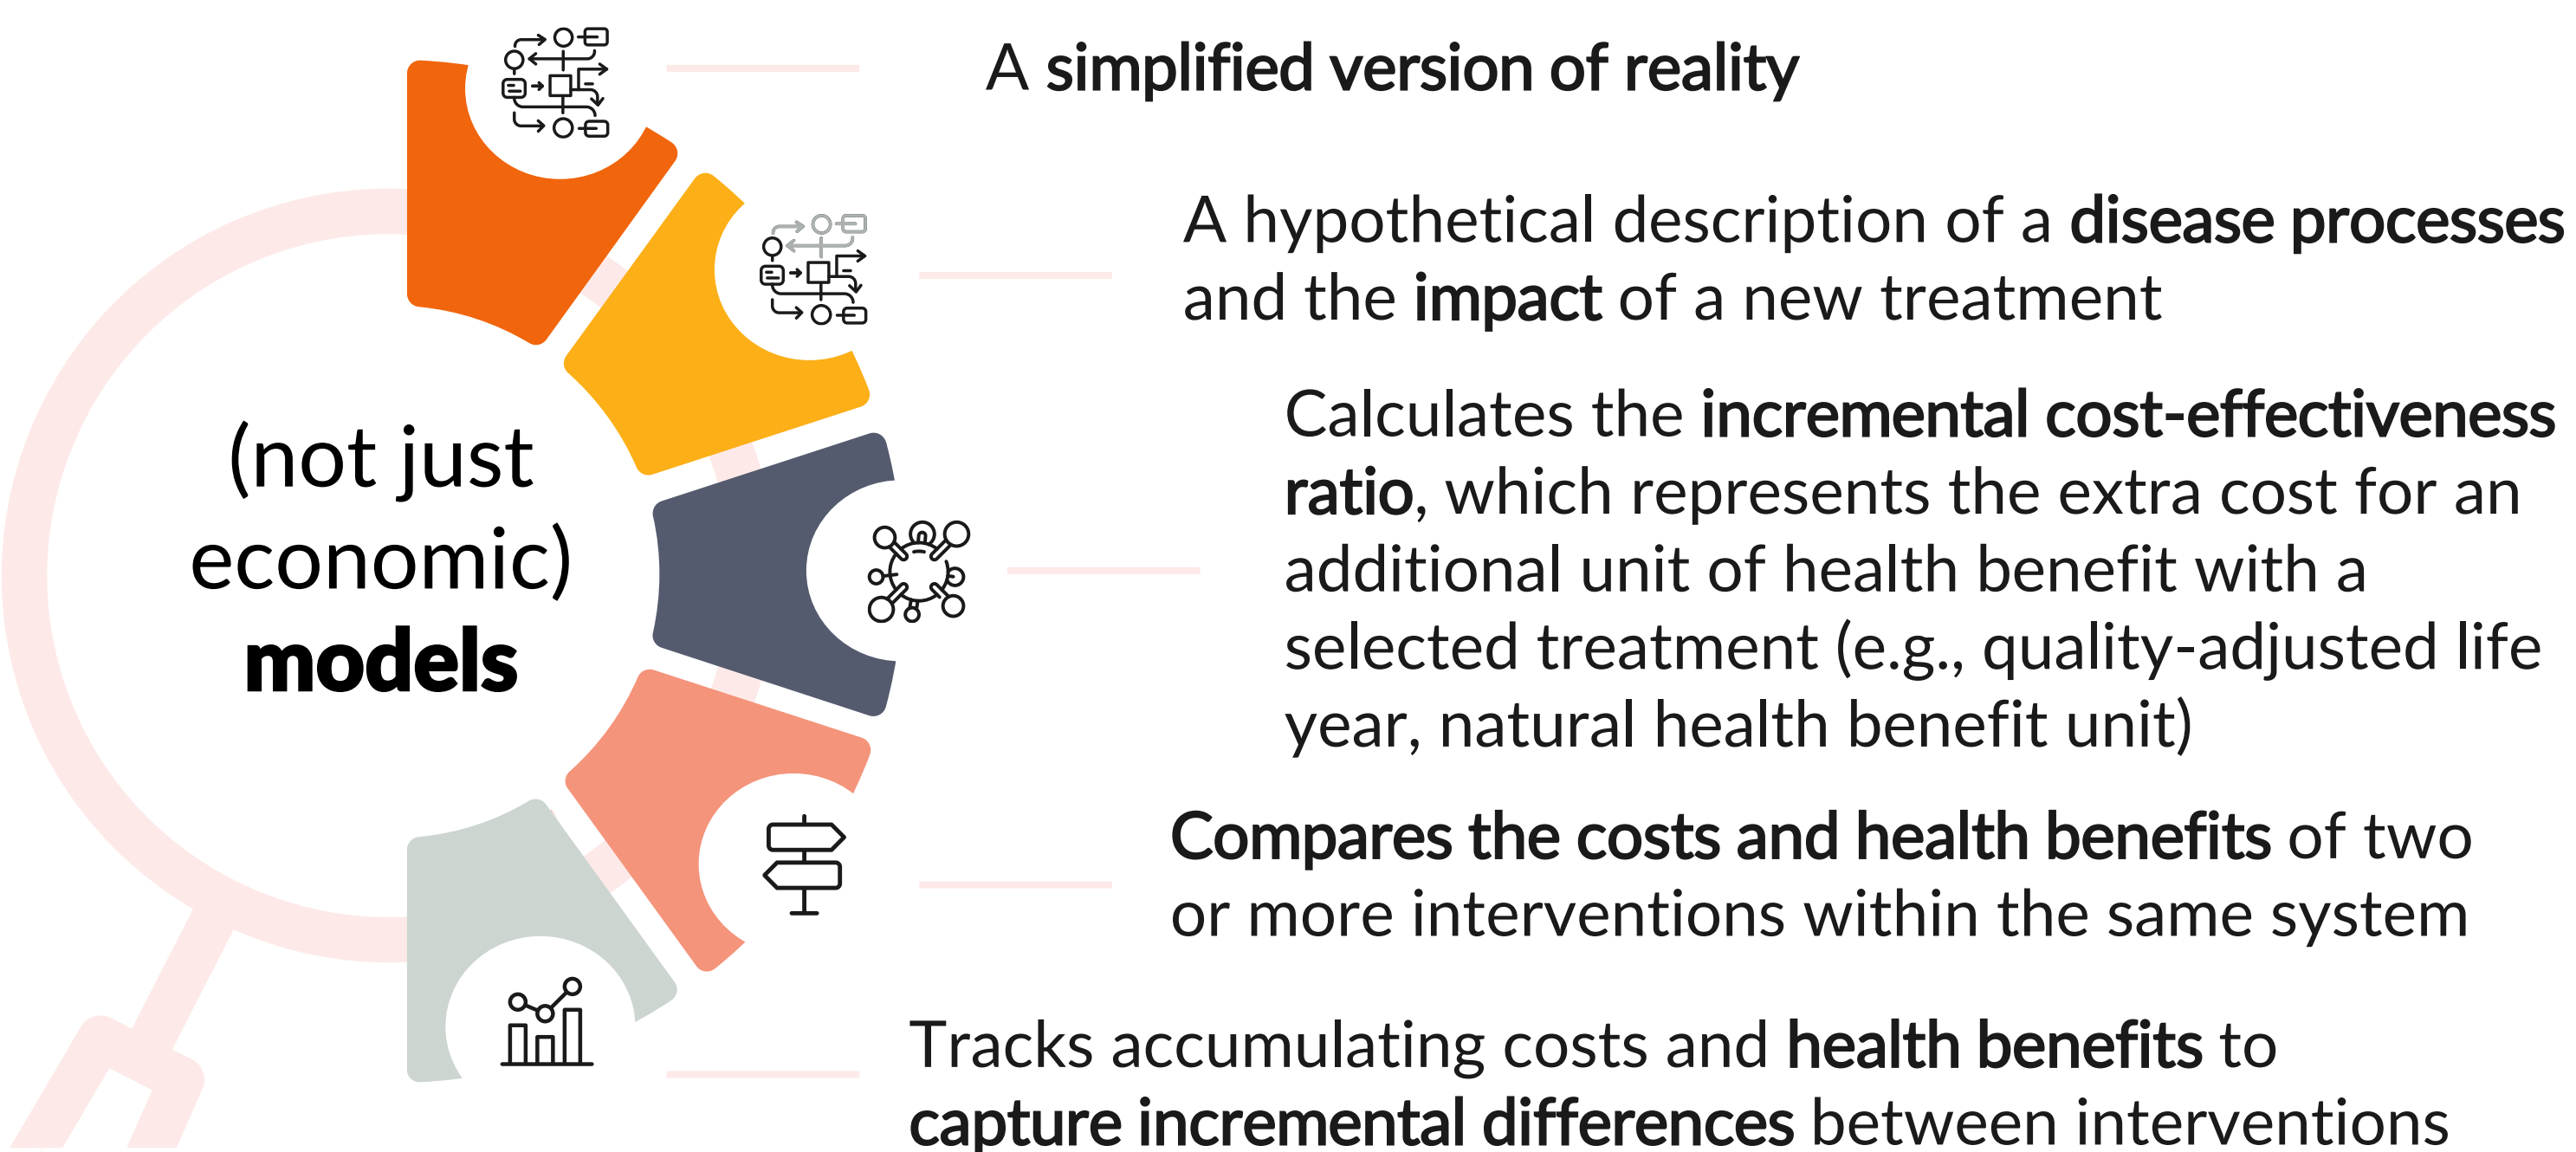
(not just economic) models

A simplified version of reality

A hypothetical description of a disease processes and the impact of a new treatment

Calculates the incremental cost-effectiveness ratio, which represents the extra cost for an additional unit of health benefit with a selected treatment (e.g., quality-adjusted life year, natural health benefit unit)

Compares the costs and health benefits of two or more interventions within the same system

Tracks accumulating costs and health benefits to capture incremental differences between interventions